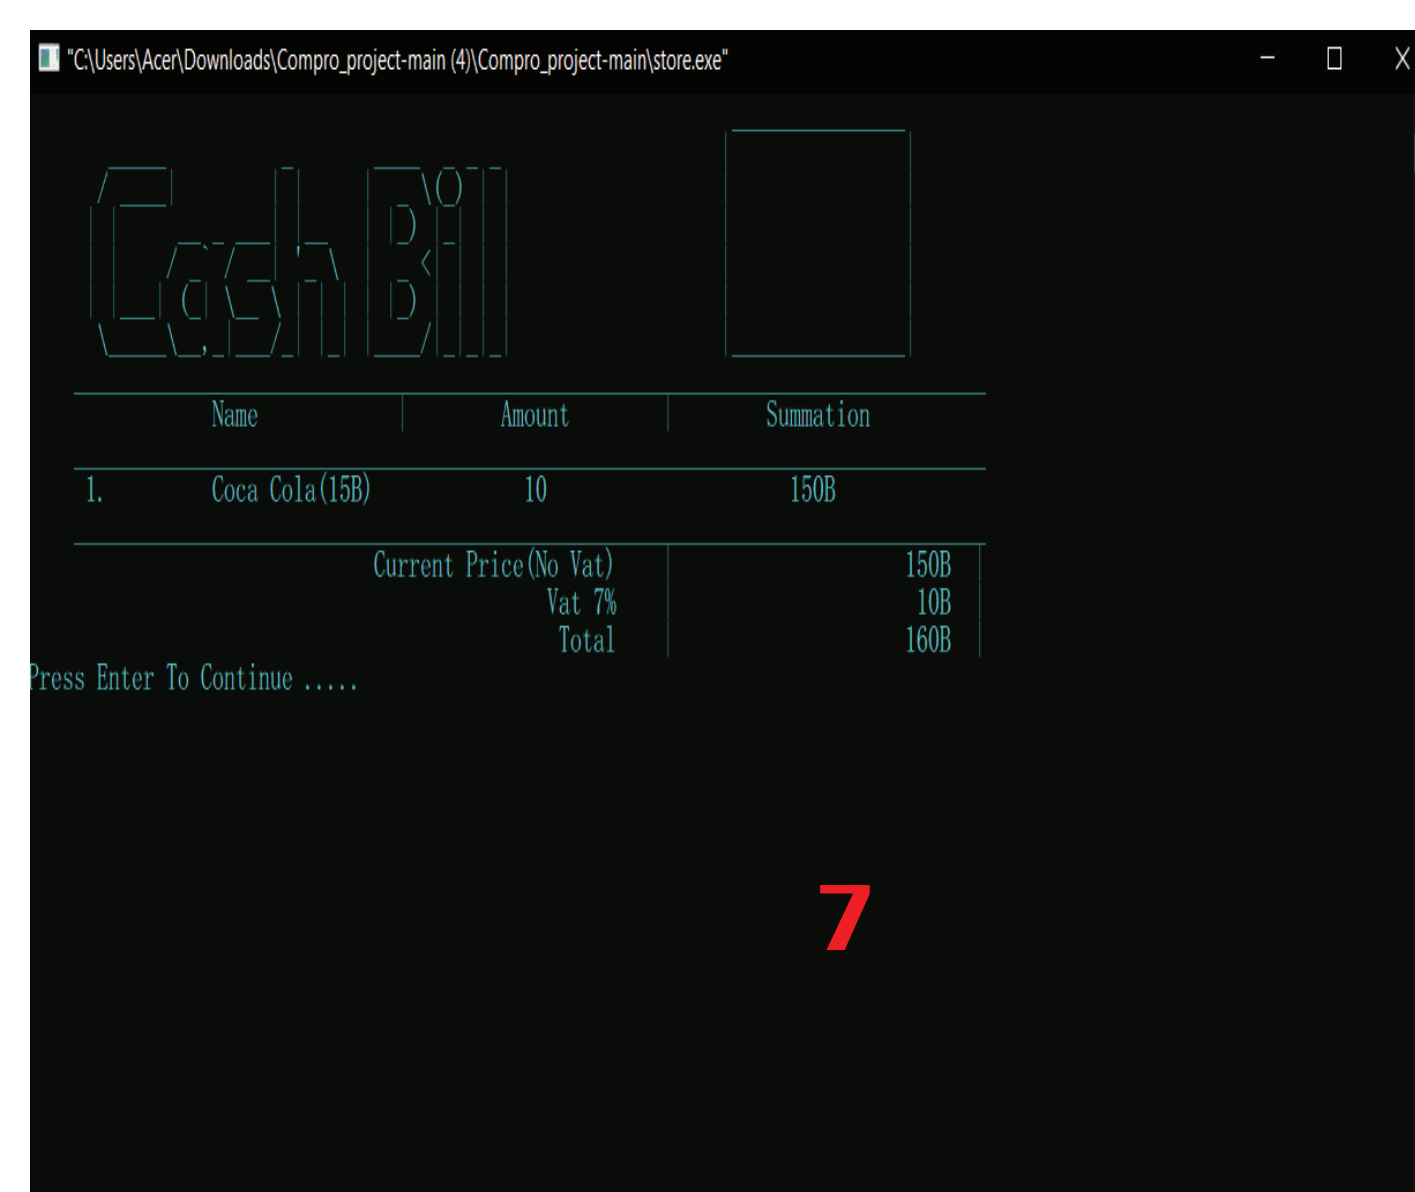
"C:\Users\Acer\Downloads\Compro_project-main (4)\Compro_project-main\store.exe"

Cash Bill

| | Name | Amount | Summation |
|---|---|---|---|
| 1. | Coca Cola(15B) | 10 | 150B |

| | |
|---|---|
| Current Price(No Vat) | 150B |
| Vat 7% | 10B |
| Total | 160B |

Press Enter To Continue .....

7